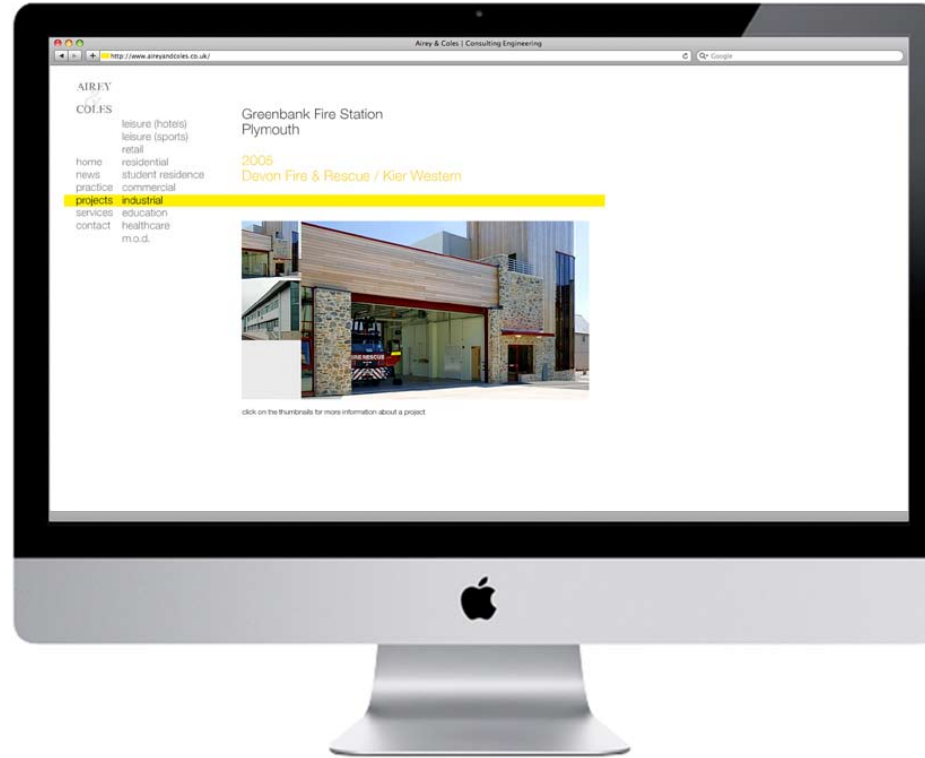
Airey & Coles | Consulting Engineering

http://www.aireyandcoles.co.uk/

Google

AIREY
&
COLES

home
news
practice
projects
services
contact

leisure (hotels)
leisure (sports)
retail
residential
student residence
commercial
industrial
education
healthcare
m.o.d.

Greenbank Fire Station
Plymouth

2005
Devon Fire & Rescue / Kier Western

FIRE RESCUE

click on the thumbnails for more information about a project